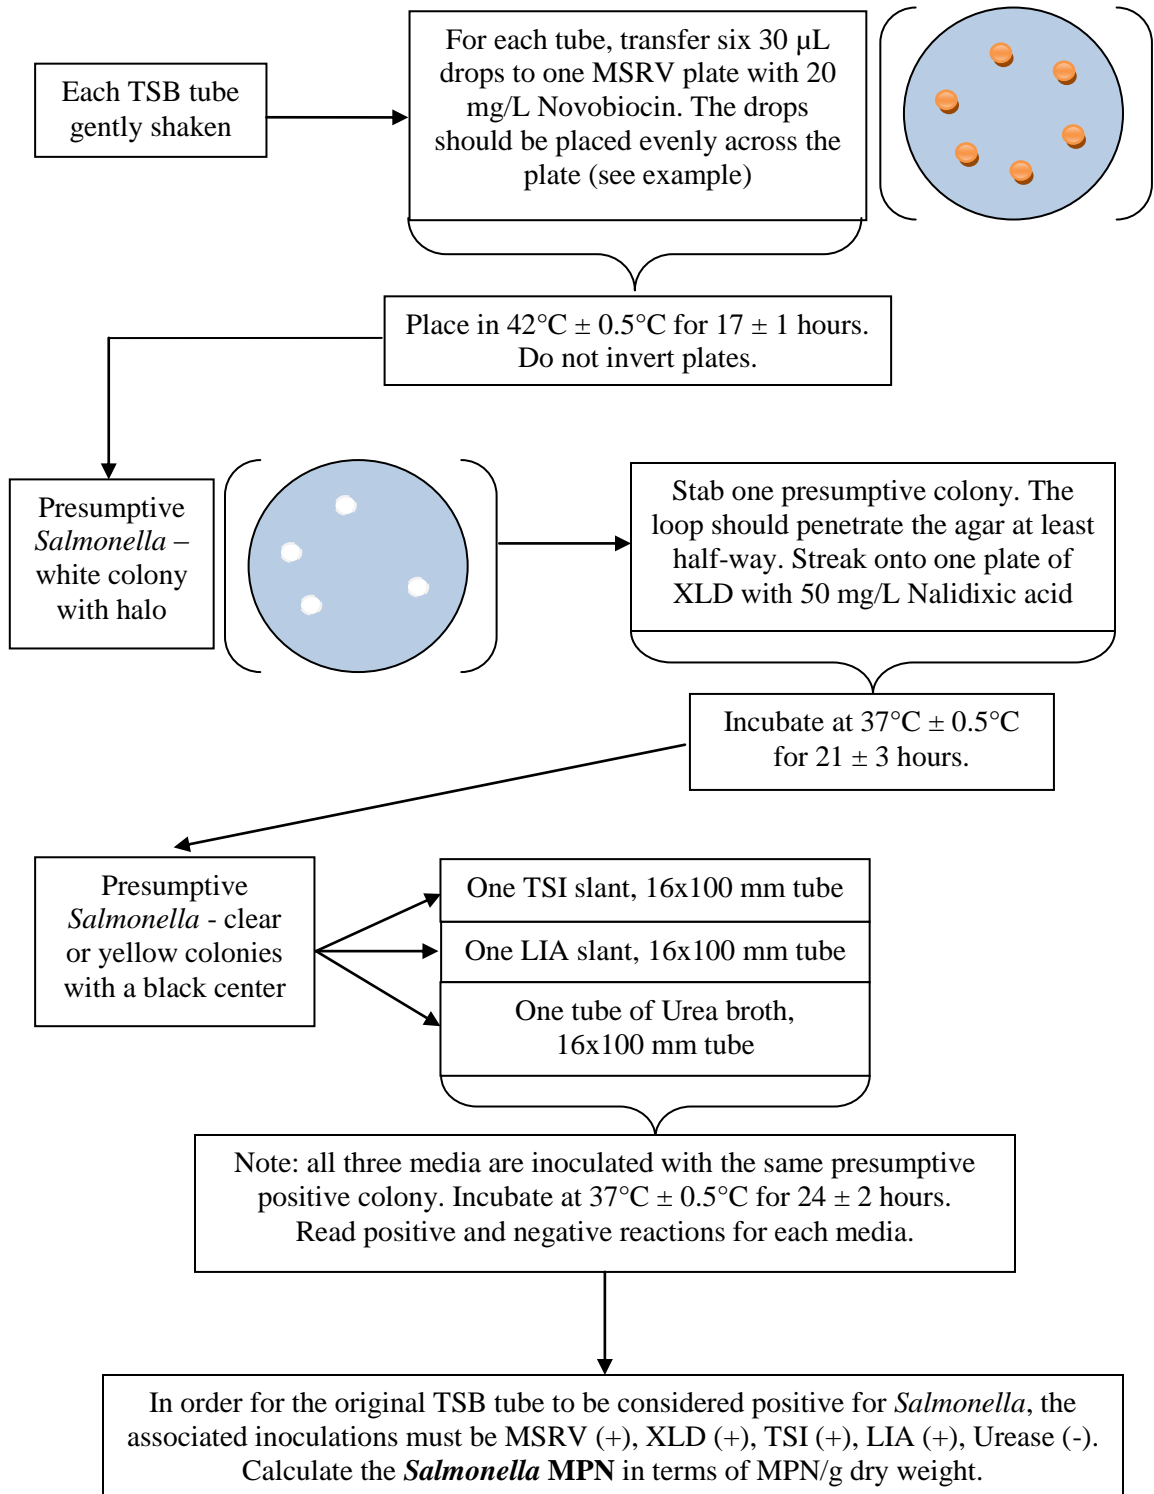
Each TSB tube gently shaken

For each tube, transfer six 30 µL drops to one MSRV plate with 20 mg/L Novobiocin. The drops should be placed evenly across the plate (see example)

Place in 42°C ± 0.5°C for 17 ± 1 hours. Do not invert plates.

Presumptive *Salmonella* – white colony with halo

Stab one presumptive colony. The loop should penetrate the agar at least half-way. Streak onto one plate of XLD with 50 mg/L Nalidixic acid

Incubate at 37°C ± 0.5°C for 21 ± 3 hours.

Presumptive *Salmonella* - clear or yellow colonies with a black center

One TSI slant, 16x100 mm tube

One LIA slant, 16x100 mm tube

One tube of Urea broth, 16x100 mm tube

Note: all three media are inoculated with the same presumptive positive colony. Incubate at 37°C ± 0.5°C for 24 ± 2 hours. Read positive and negative reactions for each media.

In order for the original TSB tube to be considered positive for *Salmonella*, the associated inoculations must be MSRV (+), XLD (+), TSI (+), LIA (+), Urease (-). Calculate the ***Salmonella* MPN** in terms of MPN/g dry weight.